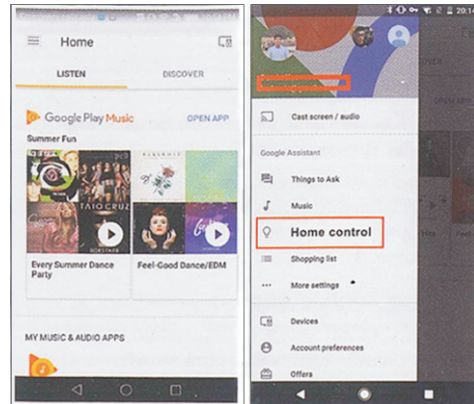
Home

LISTEN

DISCOVER

Google Play Music

OPEN APP

Summer Fun

TAIO CRUZ

Every Summer Dance Party

Feel-Good Dance/EDM

MY MUSIC & AUDIO APPS

Cast screen / audio

Google Assistant

Things to Ask

Music

Home control

Shopping list

More settings

Devices

Account preferences

Offers